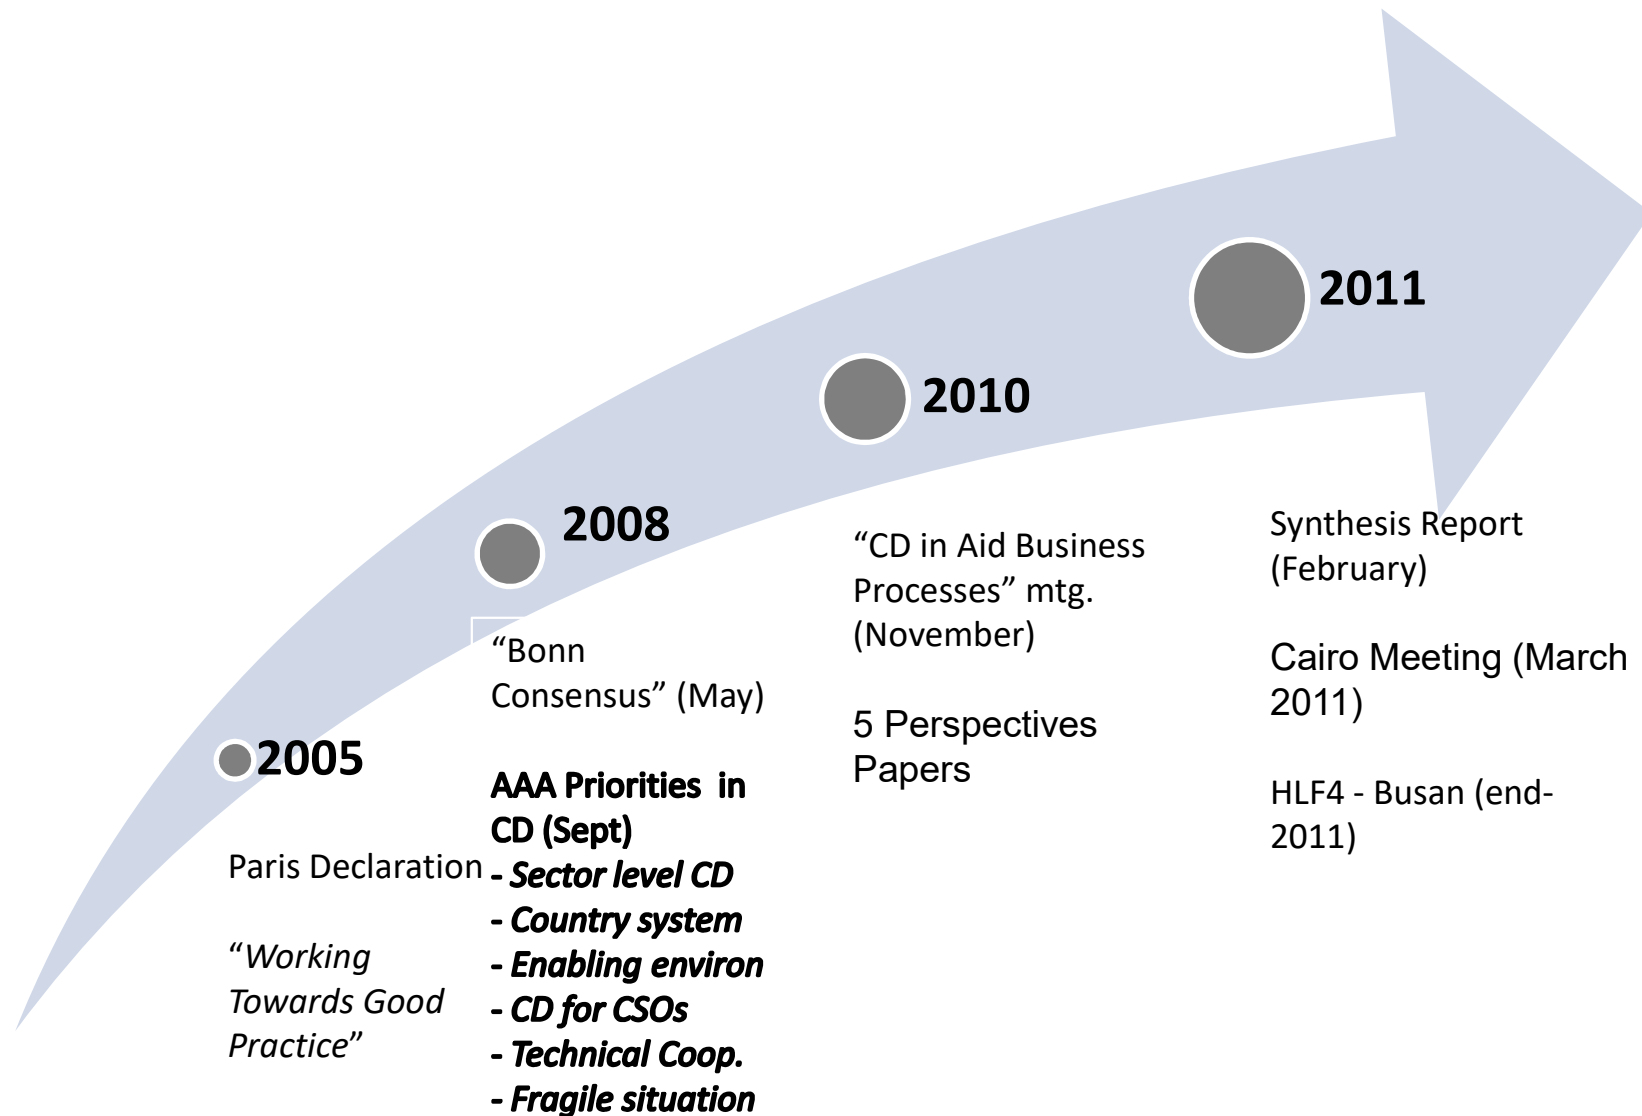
2005

Paris Declaration

“Working Towards Good Practice”

2008

“Bonn Consensus” (May)

AAA Priorities in CD (Sept)
- Sector level CD
- Country system
- Enabling environ
- CD for CSOs
- Technical Coop.
- Fragile situation

2010

“CD in Aid Business Processes” mtg. (November)

5 Perspectives Papers

2011

Synthesis Report (February)

Cairo Meeting (March 2011)

HLF4 - Busan (end-2011)